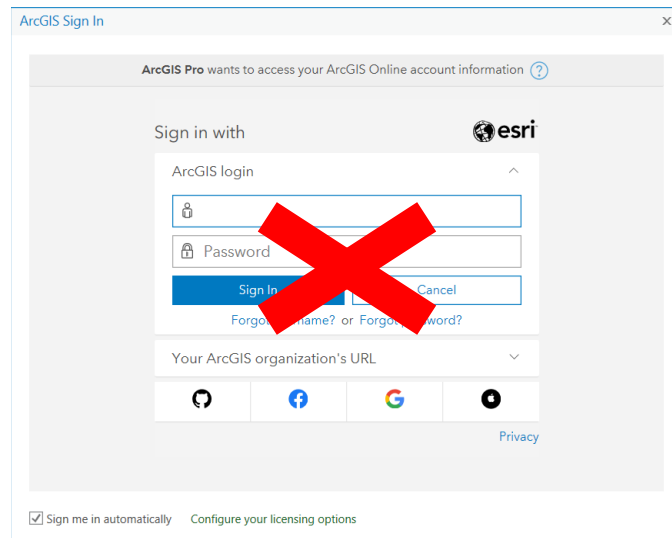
ArcGIS Sign In

×

ArcGIS Pro wants to access your ArcGIS Online account information ?

Sign in with

esri

ArcGIS login

Password

Sign In

Cancel

Forgo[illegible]name? or Forgo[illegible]word?

Your ArcGIS organization's URL

Privacy

Sign me in automatically Configure your licensing options